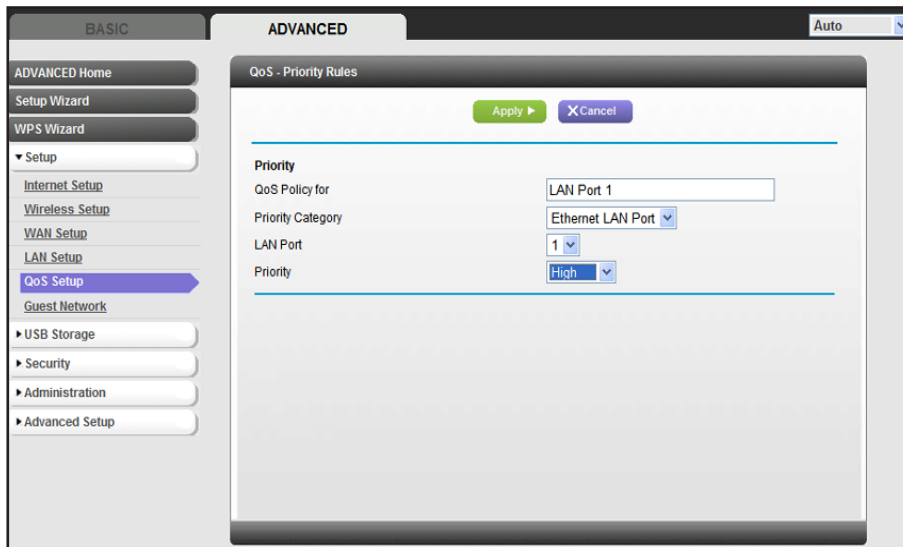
BASIC

ADVANCED

Auto

ADVANCED Home

Setup Wizard

WPS Wizard

▾ Setup

Internet Setup

Wireless Setup

WAN Setup

LAN Setup

QoS Setup

Guest Network

▸ USB Storage

▸ Security

▸ Administration

▸ Advanced Setup

QoS - Priority Rules

Apply ▸

X Cancel

Priority

QoS Policy for

LAN Port 1

Priority Category

Ethernet LAN Port

LAN Port

1

Priority

High